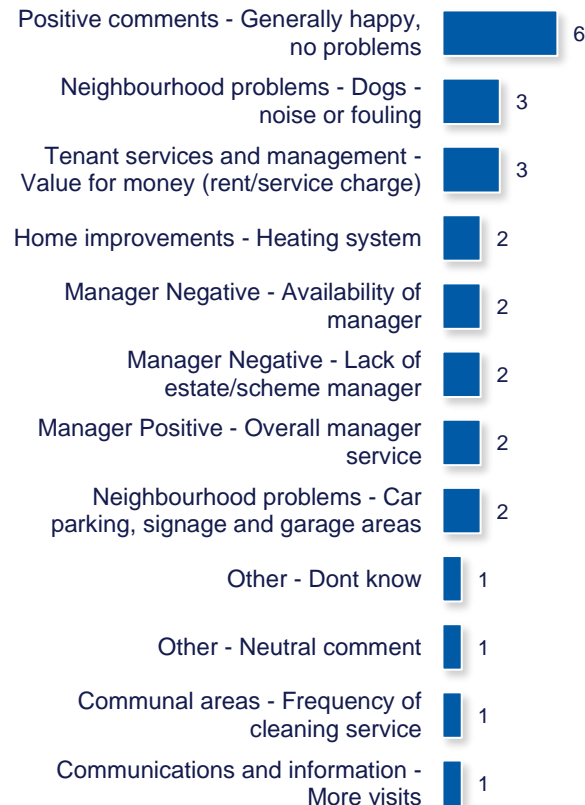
Positive comments - Generally happy, no problems 6

Neighbourhood problems - Dogs - noise or fouling 3

Tenant services and management - Value for money (rent/service charge) 3

Home improvements - Heating system 2

Manager Negative - Availability of manager 2

Manager Negative - Lack of estate/scheme manager 2

Manager Positive - Overall manager service 2

Neighbourhood problems - Car parking, signage and garage areas 2

Other - Dont know 1

Other - Neutral comment 1

Communal areas - Frequency of cleaning service 1

Communications and information - More visits 1